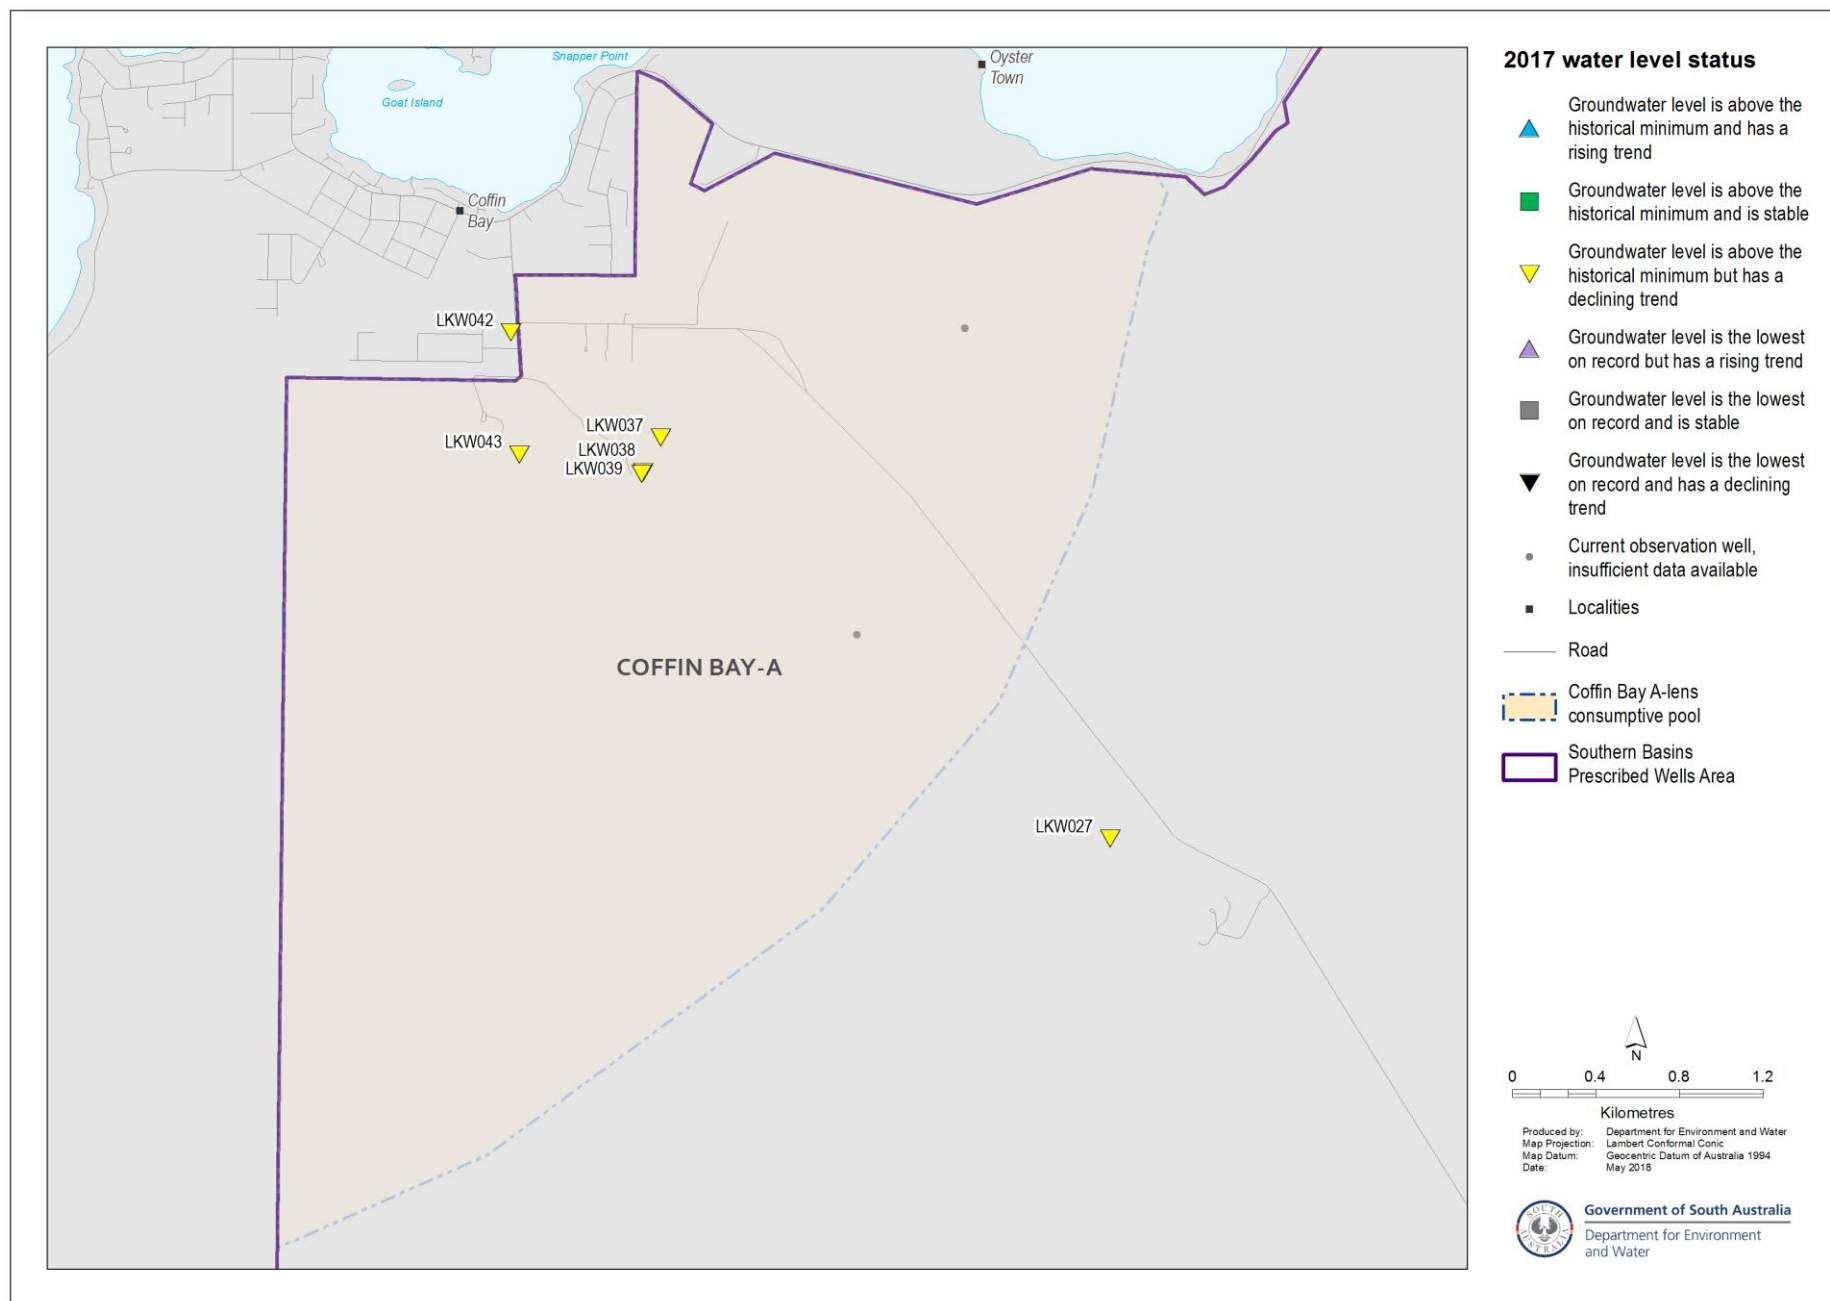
Snapper Point
Oyster Town
Goat Island
Coffin Bay
LKW042
LKW037
LKW043
LKW038
LKW039
COFFIN BAY-A
LKW027

2017 water level status

Groundwater level is above the historical minimum and has a rising trend

Groundwater level is above the historical minimum and is stable

Groundwater level is above the historical minimum but has a declining trend

Groundwater level is the lowest on record but has a rising trend

Groundwater level is the lowest on record and is stable

Groundwater level is the lowest on record and has a declining trend

Current observation well, insufficient data available

Localities

Road

Coffin Bay A-lens consumptive pool

Southern Basins Prescribed Wells Area

N

0 0.4 0.8 1.2
Kilometres

Produced by: Department for Environment and Water
Map Projection: Lambert Conformal Conic
Map Datum: Geocentric Datum of Australia 1994
Date: May 2018

SOUTH AUSTRALIA
Government of South Australia
Department for Environment and Water